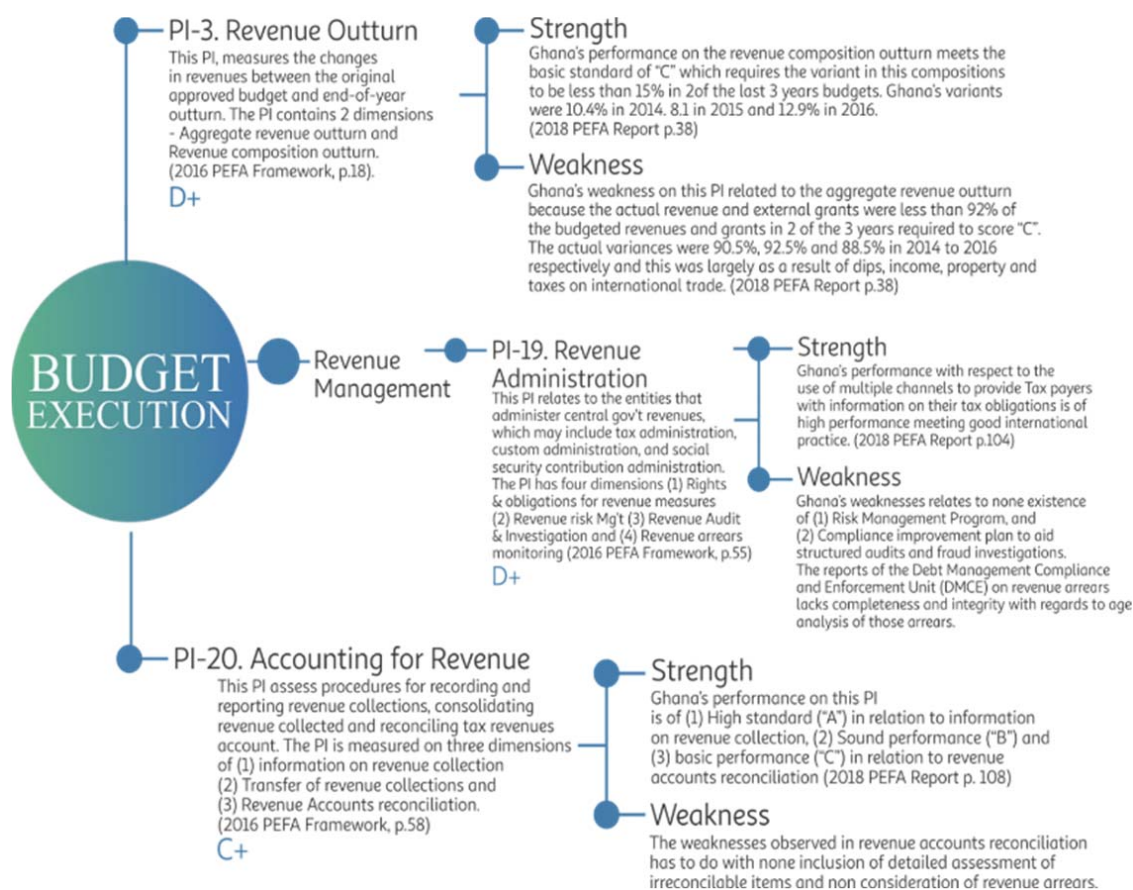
PI-3. Revenue Outturn

This PI, measures the changes in revenues between the original approved budget and end-of-year outturn. The PI contains 2 dimensions - Aggregate revenue outturn and Revenue composition outturn. (2016 PEFA Framework, p.18).

D+

Strength

Ghana's performance on the revenue composition outturn meets the basic standard of "C" which requires the variant in this compositions to be less than 15% in 2of the last 3 years budgets. Ghana's variants were 10.4% in 2014. 8.1 in 2015 and 12.9% in 2016. (2018 PEFA Report p.38)

Weakness

Ghana's weakness on this PI related to the aggregate revenue outturn because the actual revenue and external grants were less than 92% of the budgeted revenues and grants in 2 of the 3 years required to score "C". The actual variances were 90.5%, 92.5% and 88.5% in 2014 to 2016 respectively and this was largely as a result of dips, income, property and taxes on international trade. (2018 PEFA Report p.38)

BUDGET EXECUTION

Revenue Management

PI-19. Revenue Administration

This PI relates to the entities that administer central gov't revenues, which may include tax administration, custom administration, and social security contribution administration. The PI has four dimensions (1) Rights & obligations for revenue measures (2) Revenue risk Mg't (3) Revenue Audit & Investigation and (4) Revenue arrears monitoring (2016 PEFA Framework, p.55)

D+

Strength

Ghana's performance with respect to the use of multiple channels to provide Tax payers with information on their tax obligations is of high performance meeting good international practice. (2018 PEFA Report p.104)

Weakness

Ghana's weaknesses relates to none existence of (1) Risk Management Improvement Program, and (2) Compliance improvement plan to aid structured audits and fraud investigations. The reports of the Debt Management Compliance and Enforcement Unit (DMCE) on revenue arrears lacks completeness and integrity with regards to age analysis of those arrears.

PI-20. Accounting for Revenue

This PI assess procedures for recording and reporting revenue collections, consolidating revenue collected and reconciling tax revenues account. The PI is measured on three dimensions of (1) information on revenue collection (2) Transfer of revenue collections and (3) Revenue Accounts reconciliation. (2016 PEFA Framework, p.58)

C+

Strength

Ghana's performance on this PI is of (1) High standard ("A") in relation to information on revenue collection, (2) Sound performance ("B") and (3) basic performance ("C") in relation to revenue accounts reconciliation (2018 PEFA Report p. 108)

Weakness

The weaknesses observed in revenue accounts reconciliation has to do with none inclusion of detailed assessment of irreconcilable items and non consideration of revenue arrears.